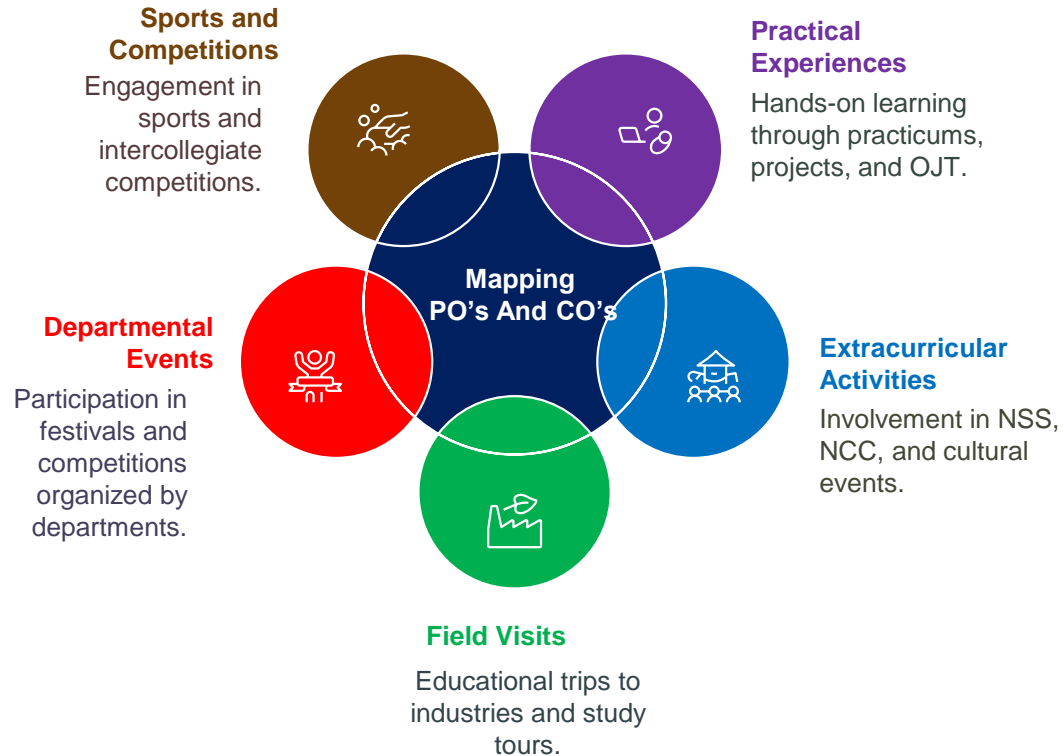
Sports and Competitions

Engagement in sports and intercollegiate competitions.

Practical Experiences

Hands-on learning through practicums, projects, and OJT.

Mapping PO's And CO's

Departmental Events

Participation in festivals and competitions organized by departments.

Extracurricular Activities

Involvement in NSS, NCC, and cultural events.

Field Visits

Educational trips to industries and study tours.